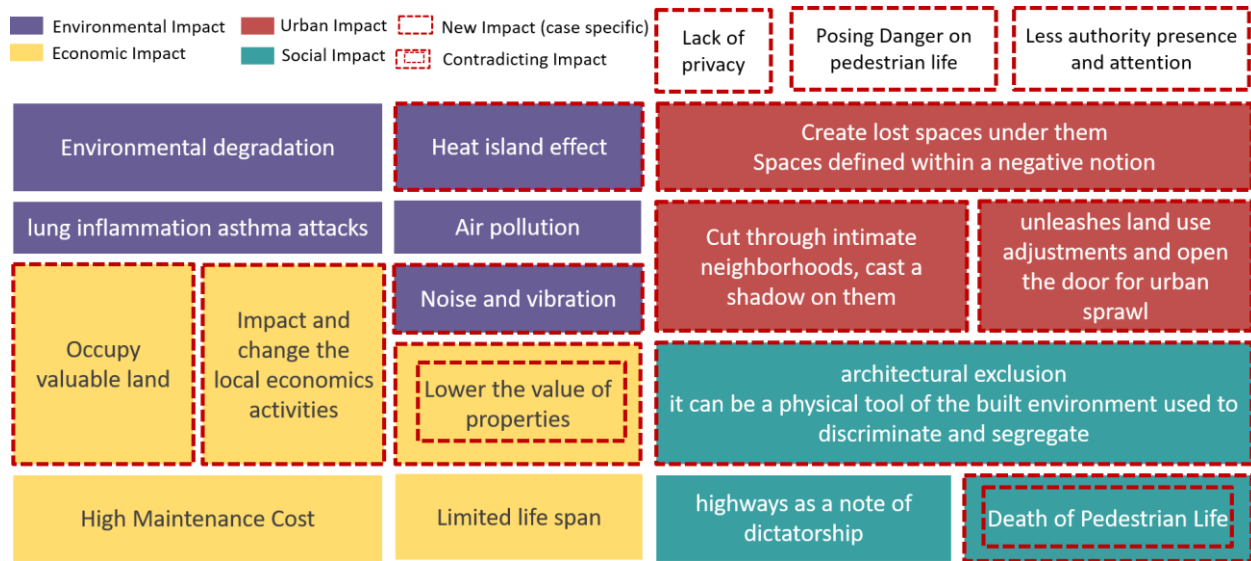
Environmental Impact
Economic Impact
Urban Impact
Social Impact
New Impact (case specific)
Contradicting Impact

Lack of privacy

Posing Danger on pedestrian life

Less authority presence and attention

Environmental degradation

Heat island effect

Create lost spaces under them
Spaces defined within a negative notion

lung inflammation asthma attacks

Air pollution

Cut through intimate neighborhoods, cast a shadow on them

unleashes land use adjustments and open the door for urban sprawl

Occupy valuable land

Impact and change the local economics activities

Noise and vibration

Lower the value of properties

architectural exclusion
it can be a physical tool of the built environment used to discriminate and segregate

High Maintenance Cost

Limited life span

highways as a note of dictatorship

Death of Pedestrian Life